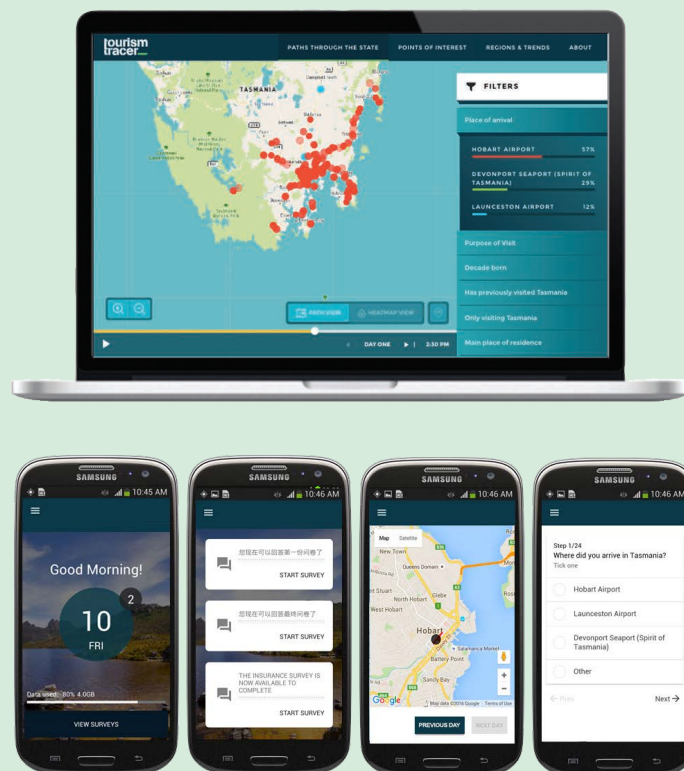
tourism tracer

PATHS THROUGH THE STATE POINTS OF INTEREST REGIONS & TRENDS ABOUT

TASMANIA

FILTERS

Place of arrival

HOBART AIRPORT 57%

DEVONPORT SEAPORT (SPIRIT OF TASMANIA) 29%

LAUNCESTON AIRPORT 12%

Purpose of Visit

Decade born

Has previously visited Tasmania

Only visiting Tasmania

Main place of residence

PATH VIEW HEATMAP VIEW

DAY ONE 2:30 PM

SAMSUNG

10:45 AM

Good Morning!

10

FRI

2

Data used: 80% 4.0GB

VIEW SURVEYS

SAMSUNG

10:46 AM

您现在可以回答第一份问卷了

START SURVEY

您现在可以回答最终问卷了

START SURVEY

THE INSURANCE SURVEY IS NOW AVAILABLE TO COMPLETE

START SURVEY

SAMSUNG

10:46 AM

Map Satellite

New Town

Queens Domain

North Hobart

West Hobart

Glebe

Hobart

Battery Point

Sandy Bay

Google

Map data ©2016 Google Terms of Use

PREVIOUS DAY

NEXT DAY

SAMSUNG

10:46 AM

Step 1/24

Where did you arrive in Tasmania?

Tick one

Hobart Airport

Launceston Airport

Devonport Seaport (Spirit of Tasmania)

Other

Prev

Next